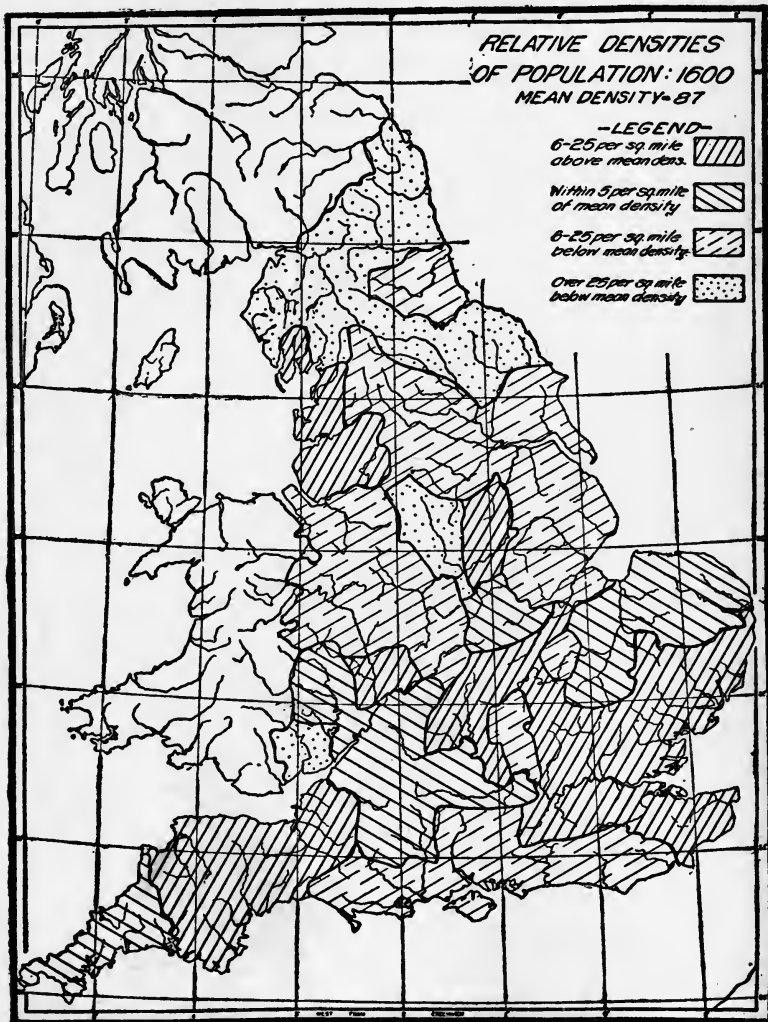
RELATIVE DENSITIES OF POPULATION: 1600
MEAN DENSITY-87

-LEGEND-
6-25 per sq. mile above mean dens.
Within 5 per sq. mile of mean density
6-25 per sq. mile below mean density
Over 25 per sq. mile below mean density

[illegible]